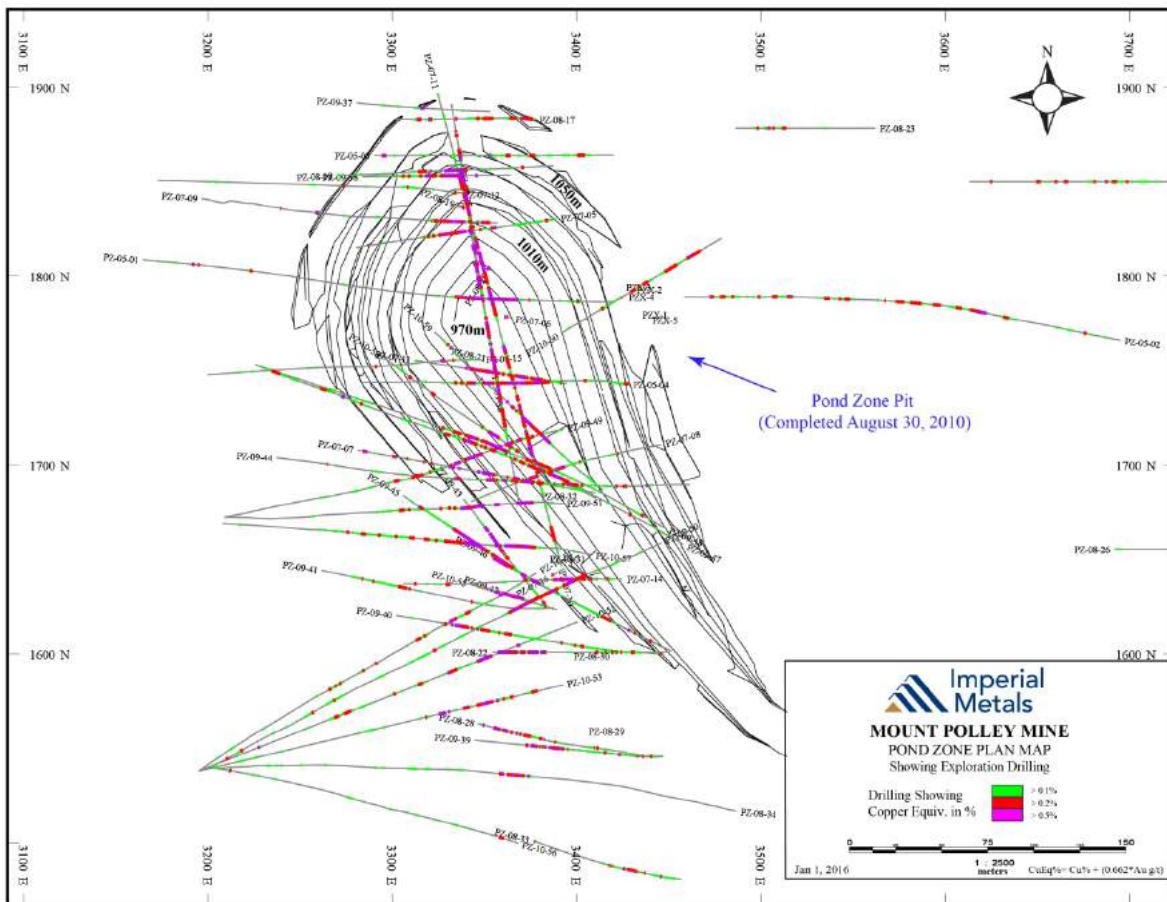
3100 E
3200 E
3300 E
3400 E
3500 E
3600 E
3700 E
N
1900 N
1900 N
PZ-07-11
PZ-09-37
PZ-08-17
PZ-08-23
PZ-05-03
PZ-08-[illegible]
PZ-09-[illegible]
1050m
PZ-07-09
PZ-07-12
PZ-07-05
1010m
PZ-05-01
1800 N
1800 N
PZX-2
PZX-4
PZX-1
PZX-5
PZ-07-06
970m
PZ-10-49
PZ-10-50
PZ-08-21
PZ-10-15
PZ-05-02
PZ-05-04
Pond Zone Pit
(Completed August 30, 2010)
PZ-09-49
PZ-07-08
PZ-07-07
PZ-09-44
1700 N
1700 N
PZ-07-13
PZ-09-51
PZ-07-45
PZ-08-26
PZ-10-57
PZ-09-41
PZ-07-14
PZ-09-40
1600 N
1600 N
PZ-08-22
PZ-08-30
PZ-10-53
Imperial Metals
PZ-08-28
PZ-08-29
PZ-09-39
MOUNT POLLEY MINE
POND ZONE PLAN MAP
Showing Exploration Drilling
Drilling Showing Copper Equiv. in %
> 0.1%
> 0.2%
> 0.5%
PZ-08-34
0
75
150
PZ-08-33
PZ-10-56
3100 E
3200 E
3300 E
3400 E
3500 E
Jan 1, 2016
1 : 2500 meters
CuEq%= Cu% + (0.662*Au g/t)